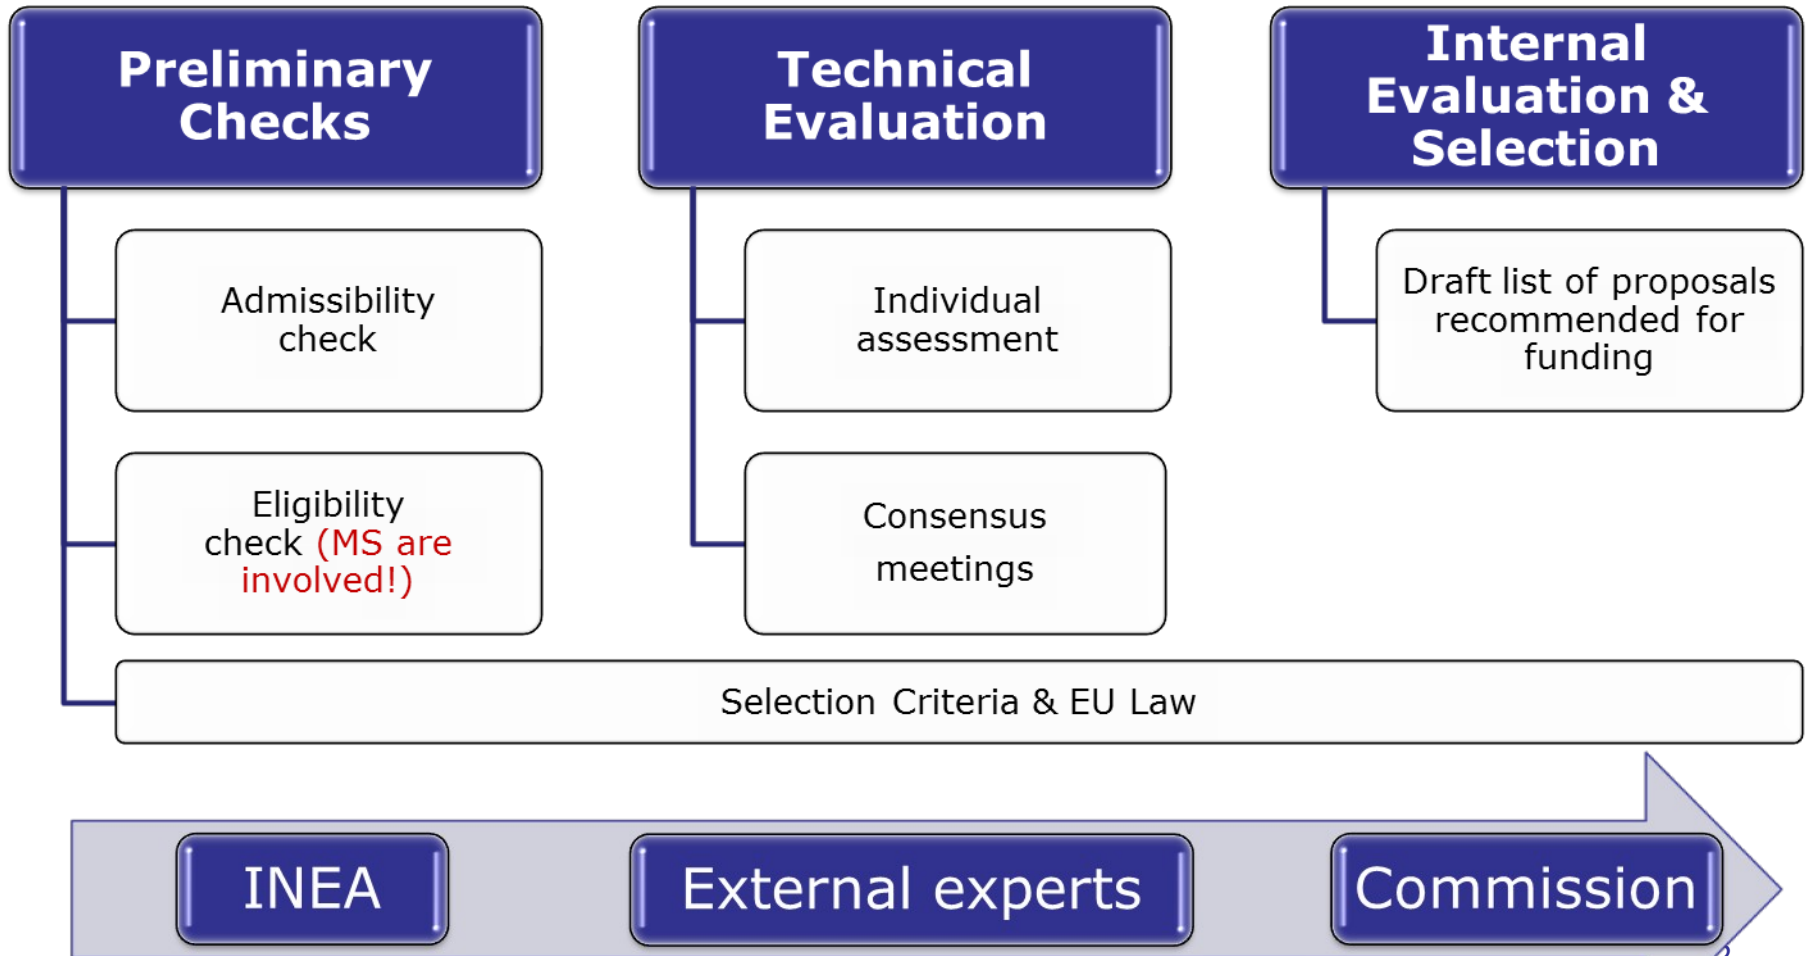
Preliminary Checks

Admissibility check

Eligibility check (MS are involved!)

Technical Evaluation

Individual assessment

Consensus meetings

Internal Evaluation & Selection

Draft list of proposals recommended for funding

Selection Criteria & EU Law

INEA

External experts

Commission